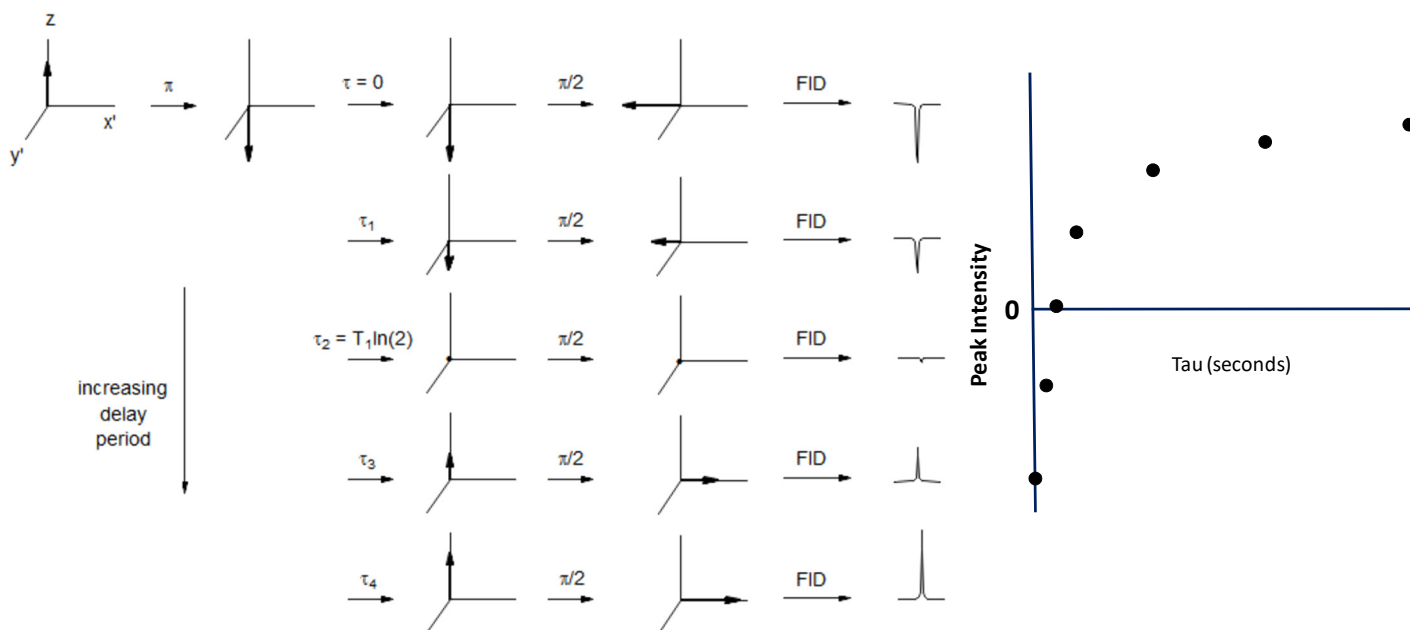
z

x'

y'

$\pi$

$\tau = 0$

$\pi/2$

FID

$\tau_1$

$\pi/2$

FID

$\tau_2 = T_1 \ln(2)$

$\pi/2$

FID

increasing delay period

$\tau_3$

$\pi/2$

FID

$\tau_4$

$\pi/2$

FID

Peak Intensity

0

Tau (seconds)